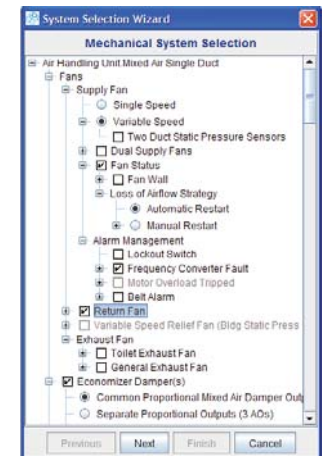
System Selection Wizard

Mechanical System Selection

Air Handling Unit Mixed Air Single Duct
Fans
Supply Fan
Single Speed
Variable Speed
Two Duct Static Pressure Sensors
Dual Supply Fans
Fan Status
Fan Wall
Loss of Airflow Strategy
Automatic Restart
Manual Restart
Alarm Management
Lockout Switch
Frequency Converter Fault
Motor Overload Tripped
Belt Alarm
Return Fan
Variable Speed Relief Fan (Bldg Static Press
Exhaust Fan
Toilet Exhaust Fan
General Exhaust Fan
Economizer Damper(s)
Common Proportional Mixed Air Damper Out
Separate Proportional Outputs (3 AOs)

Previous Next Finish Cancel